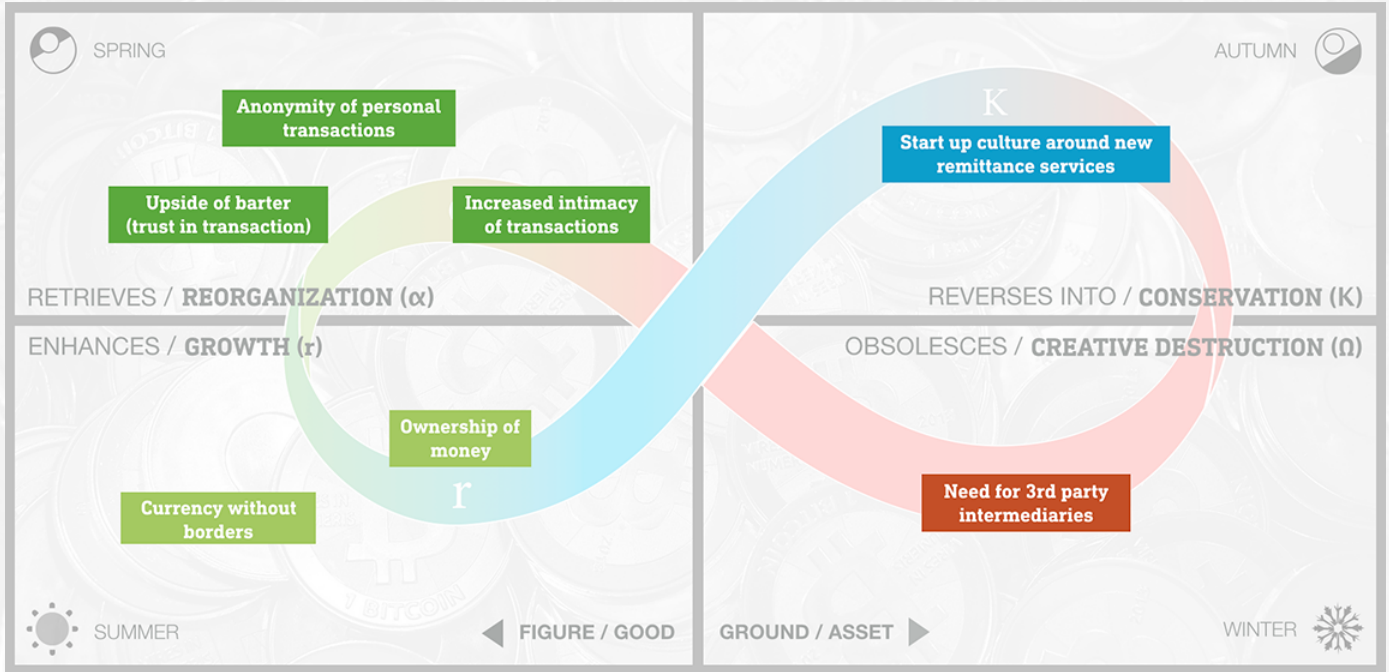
SPRING

Anonymity of personal transactions

Upside of barter (trust in transaction)

Increased intimacy of transactions

RETRIEVES / REORGANIZATION (α)

AUTUMN

K

Start up culture around new remittance services

REVERSES INTO / CONSERVATION (K)

ENHANCES / GROWTH (r)

Ownership of money

r

Currency without borders

SUMMER

FIGURE / GOOD

OBSOLESCES / CREATIVE DESTRUCTION (Ω)

Need for 3rd party intermediaries

GROUND / ASSET

WINTER